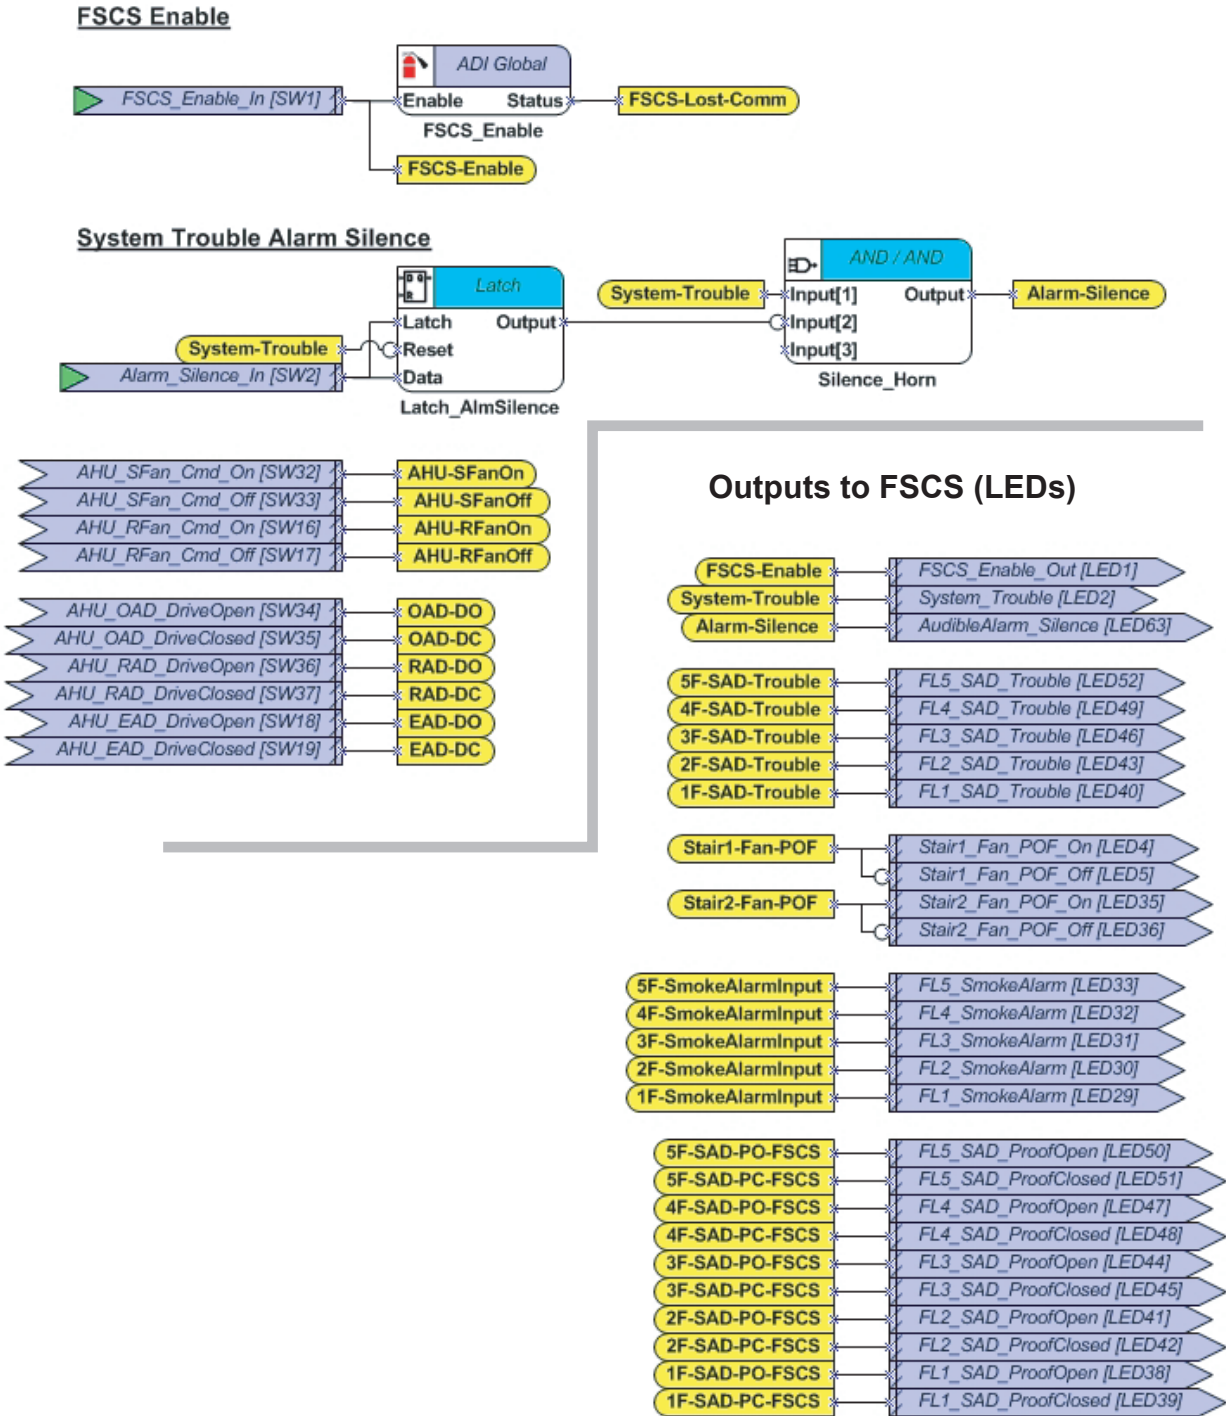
FSCS Enable

FSCS_Enable_In [SW1]

ADI Global

Enable Status

FSCS_Enable

FSCS-Lost-Comm

FSCS-Enable

System Trouble Alarm Silence

Latch

Latch Output

Reset

Data

Latch_AlmSilence

System-Trouble

Alarm_Silence_In [SW2]

System-Trouble

AND / AND

Input[1] Output

Input[2]

Input[3]

Silence_Horn

Alarm-Silence

AHU_SFan_Cmd_On [SW32]
AHU_SFan_Cmd_Off [SW33]
AHU_RFan_Cmd_On [SW16]
AHU_RFan_Cmd_Off [SW17]

AHU-SFanOn
AHU-SFanOff
AHU-RFanOn
AHU-RFanOff

AHU_OAD_DriveOpen [SW34]
AHU_OAD_DriveClosed [SW35]
AHU_RAD_DriveOpen [SW36]
AHU_RAD_DriveClosed [SW37]
AHU_EAD_DriveOpen [SW18]
AHU_EAD_DriveClosed [SW19]

OAD-DO
OAD-DC
RAD-DO
RAD-DC
EAD-DO
EAD-DC

Outputs to FSCS (LEDs)

FSCS-Enable
System-Trouble
Alarm-Silence

FSCS_Enable_Out [LED1]
System_Trouble [LED2]
AudibleAlarm_Silence [LED63]

5F-SAD-Trouble
4F-SAD-Trouble
3F-SAD-Trouble
2F-SAD-Trouble
1F-SAD-Trouble

FL5_SAD_Trouble [LED52]
FL4_SAD_Trouble [LED49]
FL3_SAD_Trouble [LED46]
FL2_SAD_Trouble [LED43]
FL1_SAD_Trouble [LED40]

Stair1-Fan-POF
Stair2-Fan-POF

Stair1_Fan_POF_On [LED4]
Stair1_Fan_POF_Off [LED5]
Stair2_Fan_POF_On [LED35]
Stair2_Fan_POF_Off [LED36]

5F-SmokeAlarmInput
4F-SmokeAlarmInput
3F-SmokeAlarmInput
2F-SmokeAlarmInput
1F-SmokeAlarmInput

FL5_SmokeAlarm [LED33]
FL4_SmokeAlarm [LED32]
FL3_SmokeAlarm [LED31]
FL2_SmokeAlarm [LED30]
FL1_SmokeAlarm [LED29]

5F-SAD-PO-FSCS
5F-SAD-PC-FSCS
4F-SAD-PO-FSCS
4F-SAD-PC-FSCS
3F-SAD-PO-FSCS
3F-SAD-PC-FSCS
2F-SAD-PO-FSCS
2F-SAD-PC-FSCS
1F-SAD-PO-FSCS
1F-SAD-PC-FSCS

FL5_SAD_ProofOpen [LED50]
FL5_SAD_ProofClosed [LED51]
FL4_SAD_ProofOpen [LED47]
FL4_SAD_ProofClosed [LED48]
FL3_SAD_ProofOpen [LED44]
FL3_SAD_ProofClosed [LED45]
FL2_SAD_ProofOpen [LED41]
FL2_SAD_ProofClosed [LED42]
FL1_SAD_ProofOpen [LED38]
FL1_SAD_ProofClosed [LED39]